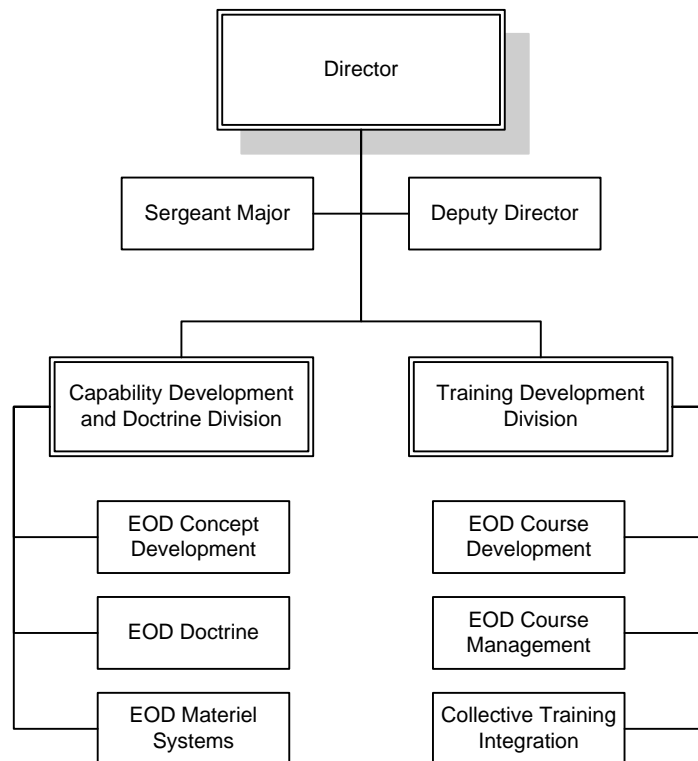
Director

Sergeant Major

Deputy Director

Capability Development and Doctrine Division

Training Development Division

EOD Concept Development

EOD Doctrine

EOD Materiel Systems

EOD Course Development

EOD Course Management

Collective Training Integration